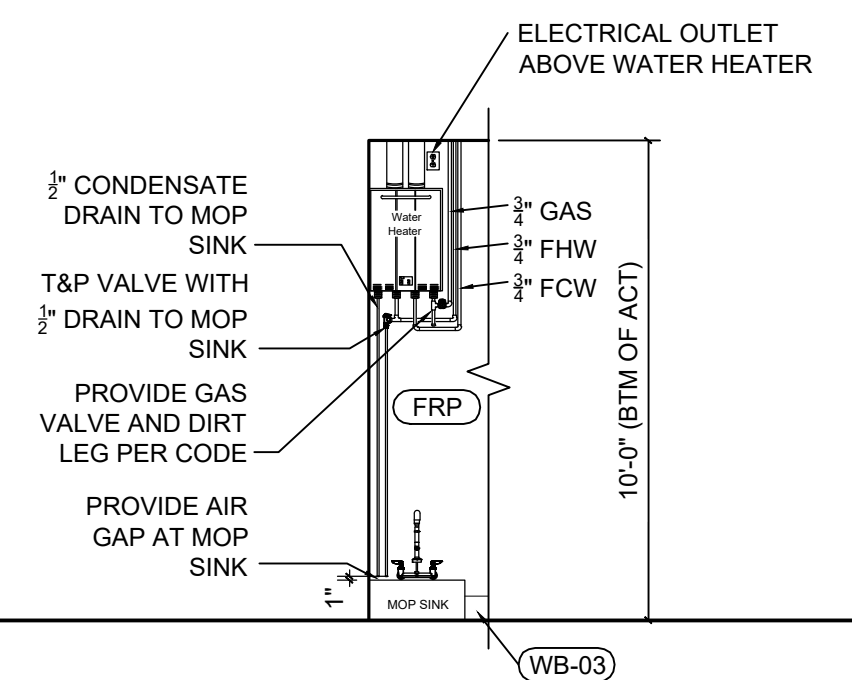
ELECTRICAL OUTLET ABOVE WATER HEATER

$\frac{1}{2}$" CONDENSATE DRAIN TO MOP SINK

Water Heater

$\frac{3}{4}$" GAS

$\frac{3}{4}$" FHW

$\frac{3}{4}$" FCW

T&P VALVE WITH $\frac{1}{2}$" DRAIN TO MOP SINK

PROVIDE GAS VALVE AND DIRT LEG PER CODE

FRP

10'-0" (BTM OF ACT)

PROVIDE AIR GAP AT MOP SINK

1"

MOP SINK

WB-03